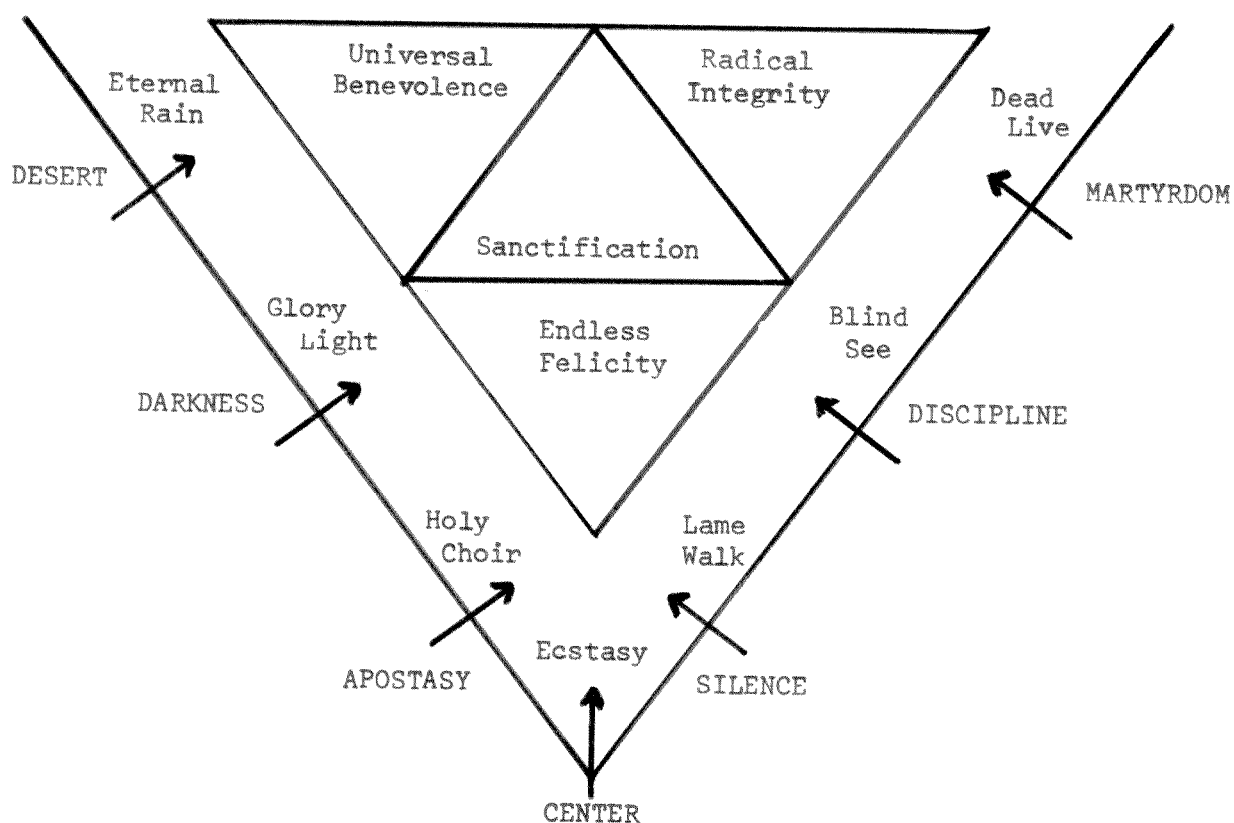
Universal Benevolence

Radical Integrity

Eternal Rain

Dead Live

DESERT

MARTYRDOM

Sanctification

Glory Light

Endless Felicity

Blind See

DARKNESS

DISCIPLINE

Holy Choir

Lame Walk

Ecstasy

APOSTASY

SILENCE

CENTER